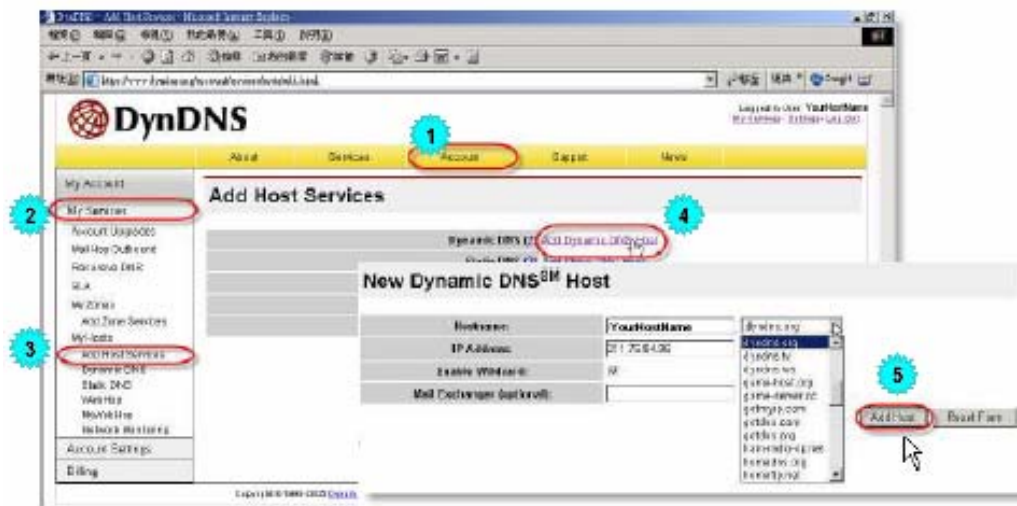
DynDNS

1

About Services Account Support News

My Account

2

My Services

Account Upgrades

Mail Hop Outbound

Recursive DNS

SLA

My Zones

Add Zone Services

My Hosts

3

Add Host Services

Dynamic DNS

Static DNS

WebHop

MyWebHop

Network Monitoring

Account Settings

Billing

Add Host Services

4

Dynamic DNS Add Dynamic DNS Host

New Dynamic DNS$^{SM}$ Host

| | | |
|---|---|---|
| Hostname: | YourHostName | dyndns.org |
| IP Address: | 211.75.84.98 | |
| Enable Wildcard: | | |
| Mail Exchanger (optional): | | |

dyndns.org
dyndns.tv
dyndns.ws
game-host.org
game-server.cc
getmyip.com
gotdns.com
gotdns.org
homeunix.com
homedns.org
homeftp.org

5

Add Host Reset Form